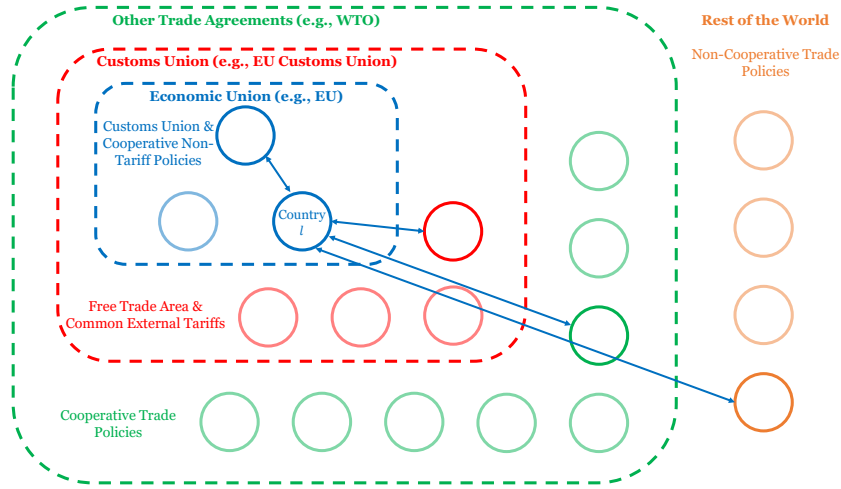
Other Trade Agreements (e.g., WTO)

Rest of the World

Non-Cooperative Trade Policies

Customs Union (e.g., EU Customs Union)

Economic Union (e.g., EU)

Customs Union & Cooperative Non-Tariff Policies

Country $l$

Free Trade Area & Common External Tariffs

Cooperative Trade Policies